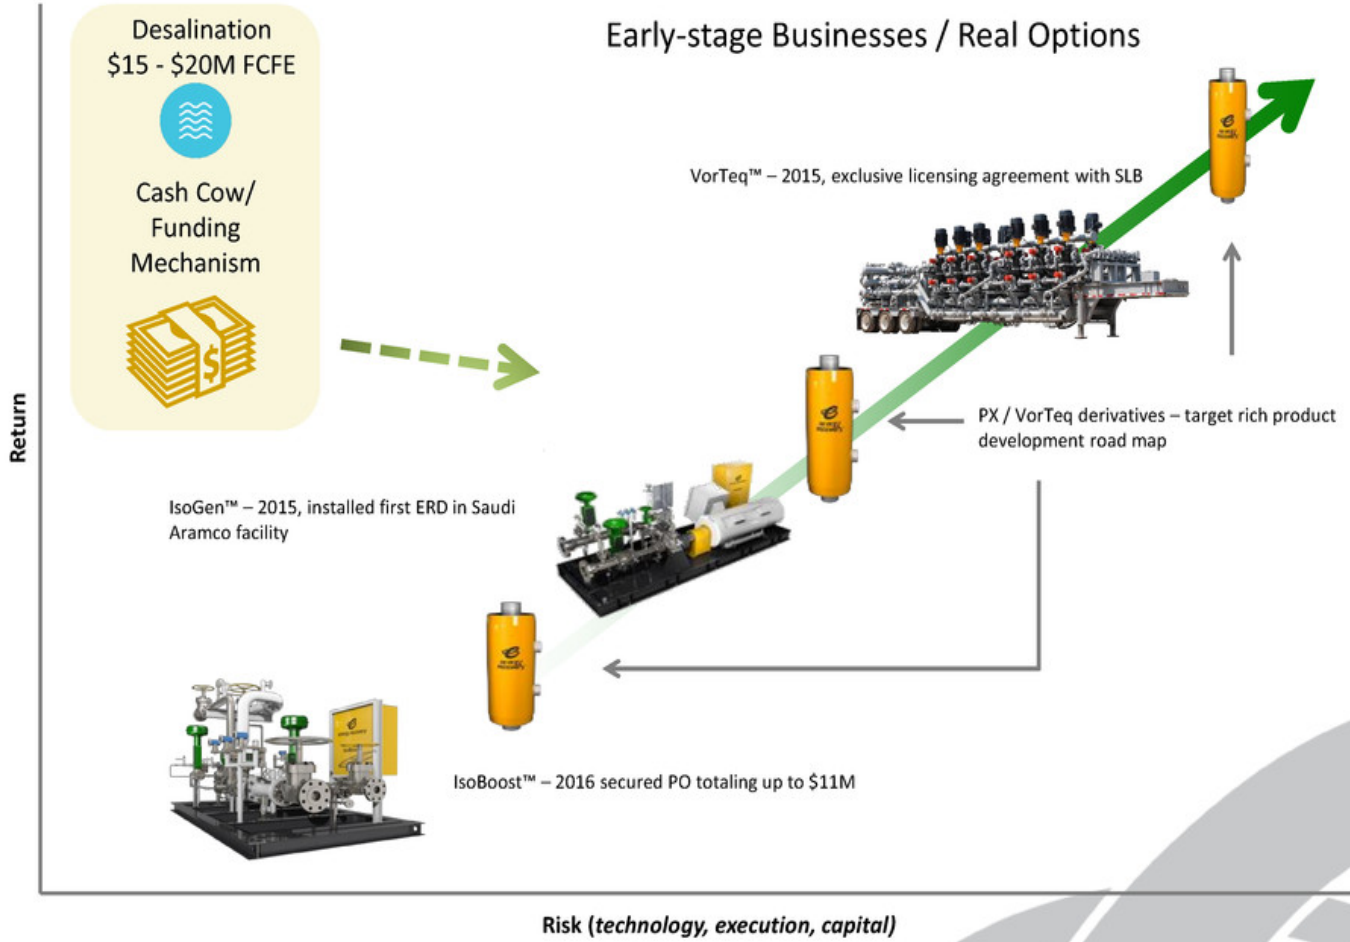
Desalination
\$15 - \$20M FCFE

Cash Cow/ Funding Mechanism

Early-stage Businesses / Real Options

VorTeq™ – 2015, exclusive licensing agreement with SLB

PX / VorTeq derivatives – target rich product development road map

IsoGen™ – 2015, installed first ERD in Saudi Aramco facility

IsoBoost™ – 2016 secured PO totaling up to \$11M

Return

Risk (*technology, execution, capital*)